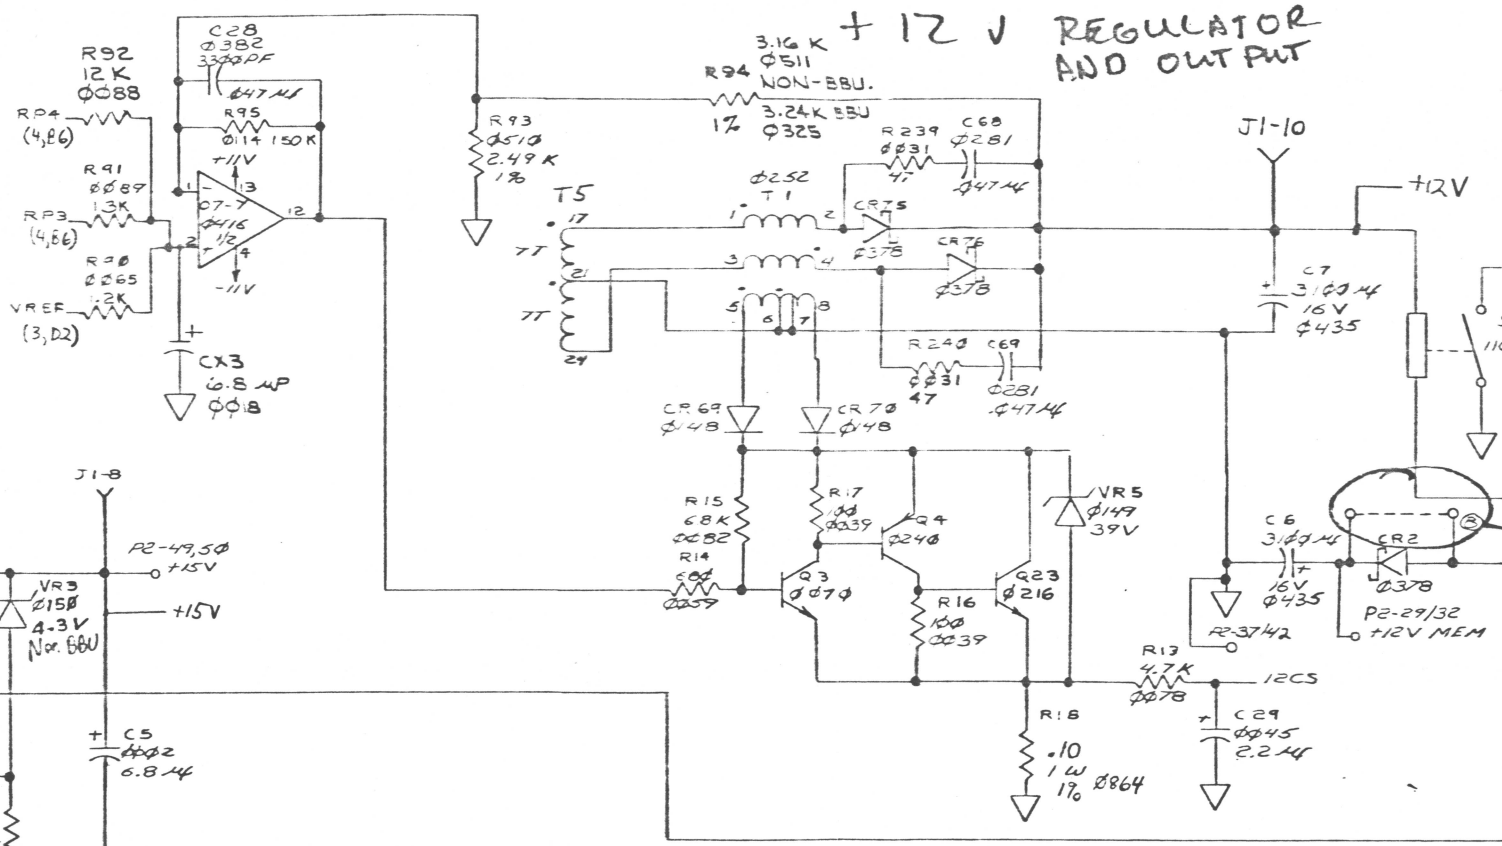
+ 12 V REGULATOR AND OUTPUT

R92
12K
Ø088

C28
Ø382
330PF
.047 MF

R95
Ø114 150K

RP4
(4,B6)

R91
Ø089
1.3K

RP3
(4,B6)

R90
Ø065
1.2K

VREF
(3,D2)

+11V
13
07-7
Ø416
1/2
12
4
-11V
1
2

CX3
6.8 MF
Ø018

R93
Ø510
2.49 K
1%

R94
3.16 K
Ø511
NON-BBU.
3.24K BBU
1% Ø325

T5
17
7T
21
7T
24

Ø252
T1
1
2
3
4
5
6
7
8

R239
Ø031
47

C68
Ø281
.047 MF

CR75
Ø378

CR76
Ø378

R240
Ø031
47

C69
Ø281
.047 MF

J1-10

+12V

C7
3100 MF
16 V
Ø435

CR69
Ø148

CR70
Ø148

R15
68K
Ø082

R14
680
Ø259

R17
100
Ø039

Q4
Ø240

Q3
Ø070

R16
100
Ø039

Q23
Ø216

VR5
Ø149
39V

C6
3100 MF
16V
Ø435

CR2
Ø378

P2-29/32
+12V MEM

P2-37/42

R13
4.7K
Ø078

12CS

C29
Ø045
2.2 MF

R18
.10
1 W
1% Ø864

J1-8

P2-49,50
+15V

VR3
Ø150
4.3V
Non BBU

+15V

C5
Ø002
6.8 MF

B

3
110